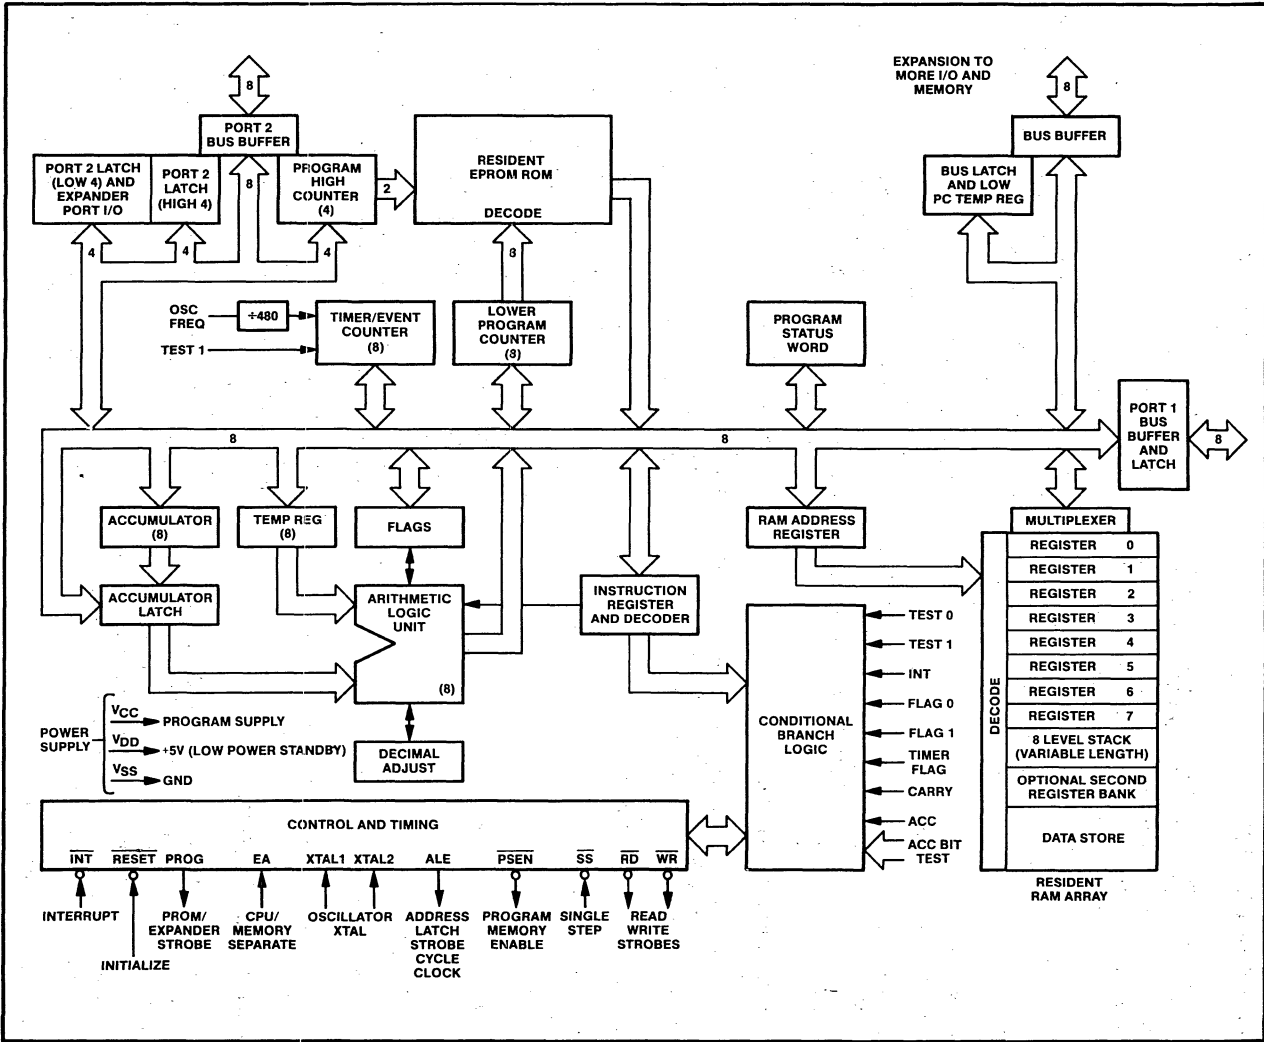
8

PORT 2 BUS BUFFER

PORT 2 LATCH (LOW 4) AND EXPANDER PORT I/O

PORT 2 LATCH (HIGH 4)

8

PROGRAM HIGH COUNTER (4)

2

RESIDENT EPROM ROM

DECODE

EXPANSION TO MORE I/O AND MEMORY

8

BUS BUFFER

BUS LATCH AND LOW PC TEMP REG

4

4

4

4

8

OSC FREQ

÷480

TIMER/EVENT COUNTER (8)

TEST 1

LOWER PROGRAM COUNTER (8)

PROGRAM STATUS WORD

PORT 1 BUS BUFFER AND LATCH

8

8

8

ACCUMULATOR (8)

TEMP REG (8)

FLAGS

RAM ADDRESS REGISTER

MULTIPLEXER

ACCUMULATOR LATCH

ARITHMETIC LOGIC UNIT

(8)

INSTRUCTION REGISTER AND DECODER

DECODE

| REGISTER | 0 |
|---|---|
| REGISTER | 1 |
| REGISTER | 2 |
| REGISTER | 3 |
| REGISTER | 4 |
| REGISTER | 5 |
| REGISTER | 6 |
| REGISTER | 7 |
| 8 LEVEL STACK (VARIABLE LENGTH) | |
| OPTIONAL SECOND REGISTER BANK | |
| DATA STORE | |

TEST 0

TEST 1

INT

FLAG 0

FLAG 1

TIMER FLAG

CARRY

ACC

ACC BIT TEST

CONDITIONAL BRANCH LOGIC

POWER SUPPLY

$V_{CC}$ PROGRAM SUPPLY

$V_{DD}$ +5V (LOW POWER STANDBY)

$V_{SS}$ GND

DECIMAL ADJUST

CONTROL AND TIMING

$\overline{INT}$ $\overline{RESET}$ PROG EA XTAL1 XTAL2 ALE $\overline{PSEN}$ $\overline{SS}$ $\overline{RD}$ $\overline{WR}$

INTERRUPT

INITIALIZE

PROM/ EXPANDER STROBE

CPU/ MEMORY SEPARATE

OSCILLATOR XTAL

ADDRESS LATCH STROBE CYCLE CLOCK

PROGRAM MEMORY ENABLE

SINGLE STEP

READ WRITE STROBES

RESIDENT RAM ARRAY